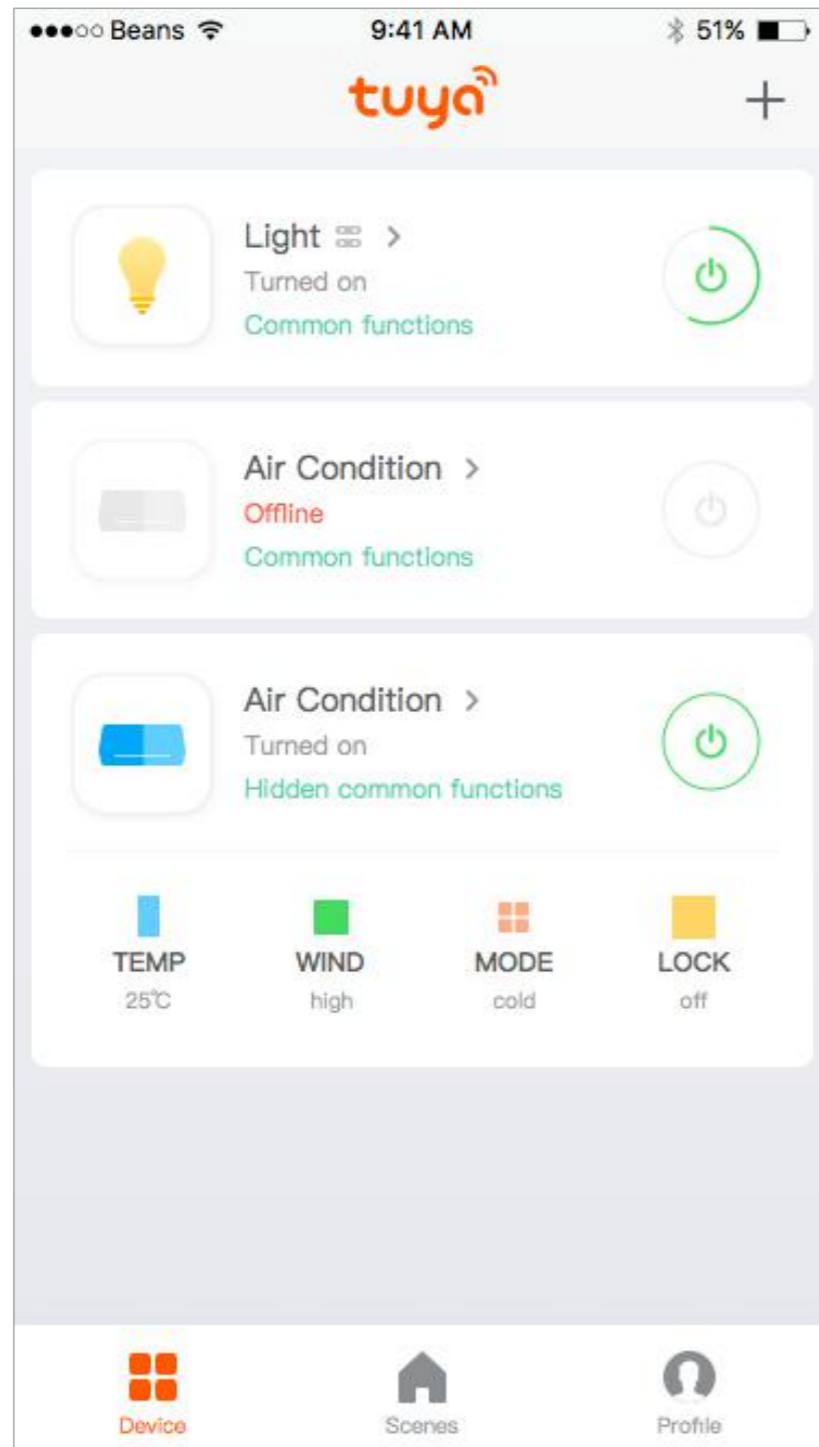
●●●○○ Beans 9:41 AM 51%

tuya +

Light >
Turned on
Common functions

Air Condition >
Offline
Common functions

Air Condition >
Turned on
Hidden common functions

TEMP
25℃

WIND
high

MODE
cold

LOCK
off

Device Scenes Profile